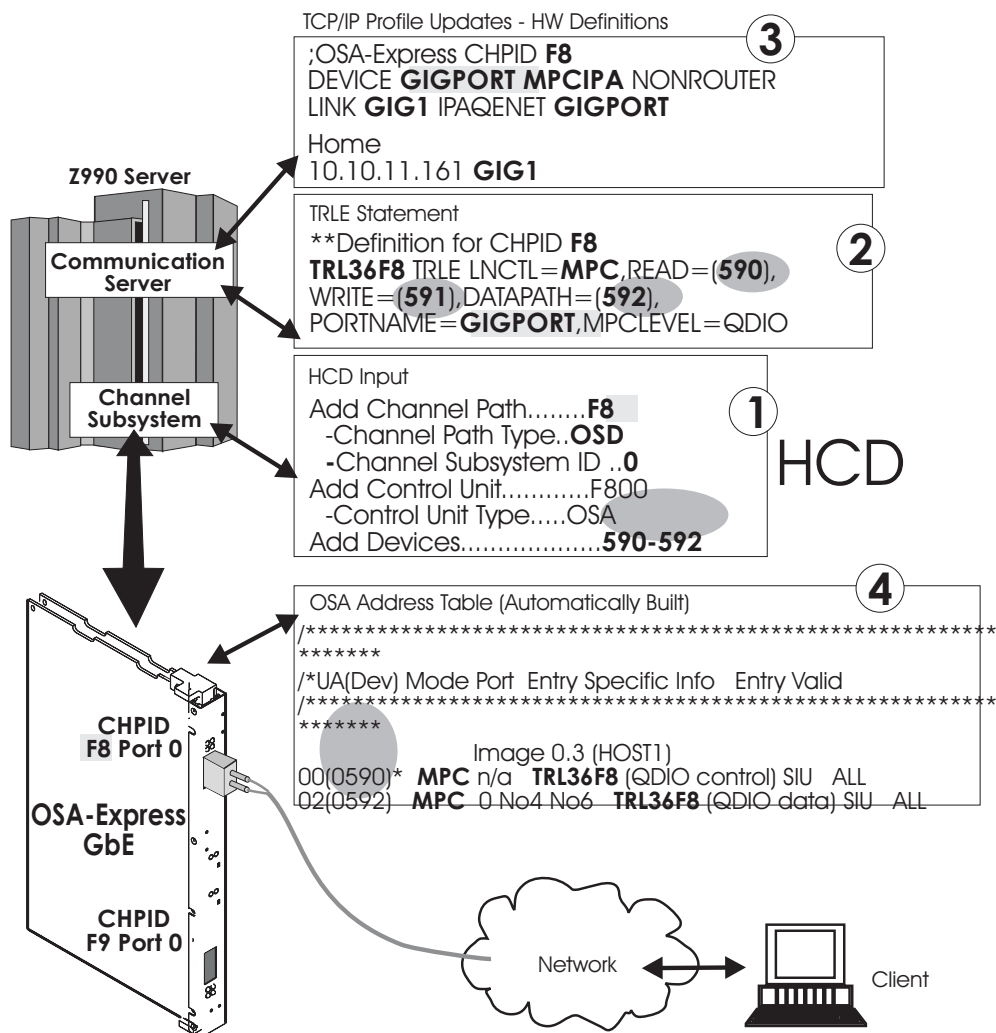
TCP/IP Profile Updates - HW Definitions

3

;OSA-Express CHPID **F8**
DEVICE **GIGPORT MPCIPA** NONROUTER
LINK **GIG1** IPAQENET **GIGPORT**

Home
10.10.11.161 **GIG1**

Z990 Server

Communication Server

TRLE Statement

**Definition for CHPID **F8**
**TRL36F8** TRLE LNCTL=**MPC**,READ=(**590**),
WRITE=(**591**),DATAPATH=(**592**),
PORTNAME=**GIGPORT**,MPCLEVEL=QDIO

2

Channel Subsystem

HCD Input

Add Channel Path........**F8**
-Channel Path Type..**OSD**
-Channel Subsystem ID ..**0**
Add Control Unit............F800
-Control Unit Type.....OSA
Add Devices...................**590-592**

1

HCD

OSA Address Table (Automatically Built)

4

/*************************************************************************
/*UA(Dev) Mode Port Entry Specific Info Entry Valid
/*************************************************************************
Image 0.3 (HOST1)
00(0590)* **MPC** n/a **TRL36F8** (QDIO control) SIU ALL
02(0592) **MPC** 0 No4 No6 **TRL36F8** (QDIO data) SIU ALL

CHPID
F8 Port 0

OSA-Express GbE

CHPID
F9 Port 0

Network

Client